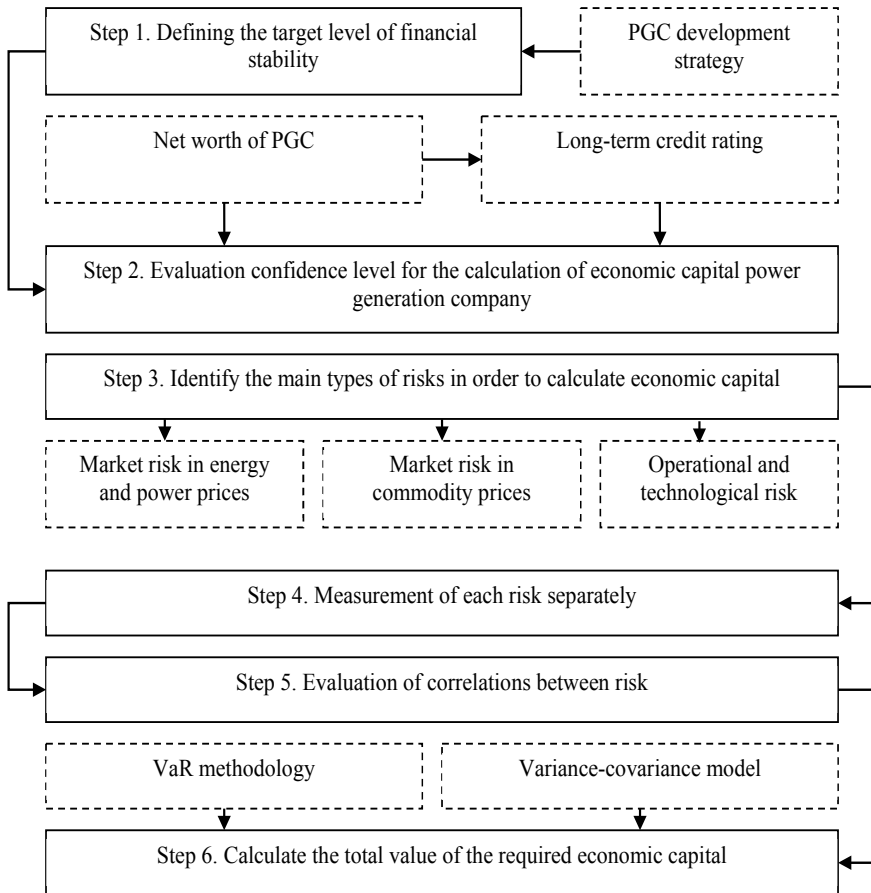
Step 1. Defining the target level of financial stability

PGC development strategy

Net worth of PGC

Long-term credit rating

Step 2. Evaluation confidence level for the calculation of economic capital power generation company

Step 3. Identify the main types of risks in order to calculate economic capital

Market risk in energy and power prices

Market risk in commodity prices

Operational and technological risk

Step 4. Measurement of each risk separately

Step 5. Evaluation of correlations between risk

VaR methodology

Variance-covariance model

Step 6. Calculate the total value of the required economic capital